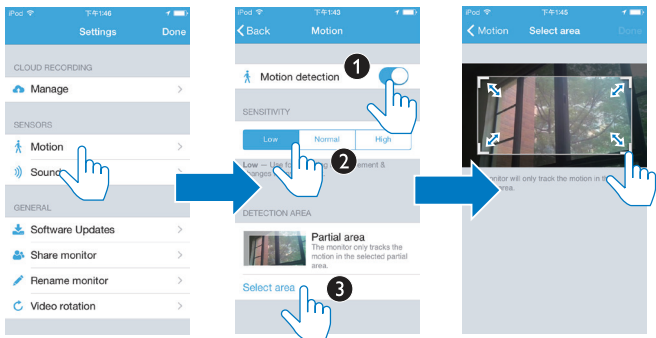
iPod 下午1:46

Settings Done

CLOUD RECORDING

Manage

SENSORS

Motion

Sound

GENERAL

Software Updates

Share monitor

Rename monitor

Video rotation

iPod 下午1:43

Back Motion

1

Motion detection

SENSITIVITY

| Low | Normal | High |
|---|---|---|

2

Low — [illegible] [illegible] ment & changes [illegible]

DETECTION AREA

Partial area

The monitor only tracks the motion in the selected partial area.

Select area

3

iPod 下午1:45

Motion Select area Done

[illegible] monitor will only track the motion in the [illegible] area.